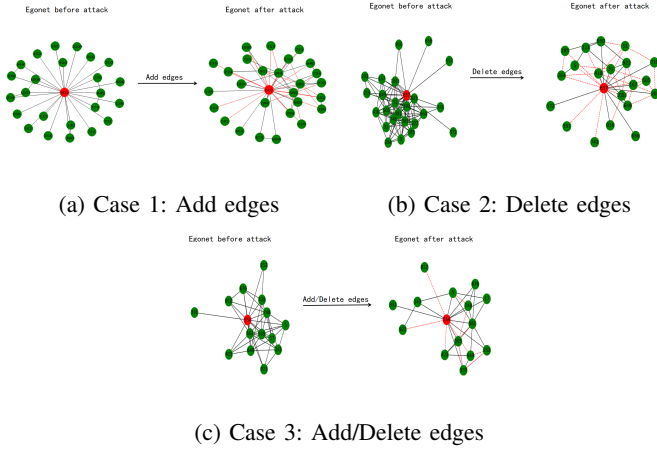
Egonet before attack

Add edges

Egonet after attack

Egonet before attack

Delete edges

Egonet after attack

(a) Case 1: Add edges

(b) Case 2: Delete edges

Egonet before attack

Add/Delete edges

Egonet after attack

(c) Case 3: Add/Delete edges